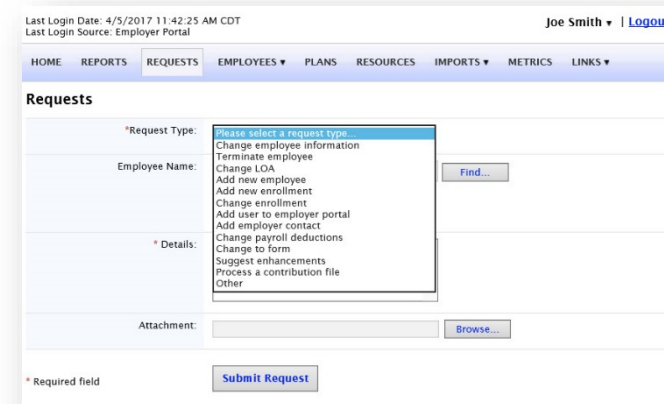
Last Login Date: 4/5/2017 11:42:25 AM CDT
Last Login Source: Employer Portal

Joe Smith ▾ | Logou

HOME REPORTS REQUESTS EMPLOYEES ▾ PLANS RESOURCES IMPORTS ▾ METRICS LINKS ▾

Requests

*Request Type:
Please select a request type...
Change employee information
Terminate employee
Change LOA
Add new employee
Add new enrollment
Change enrollment
Add user to employer portal
Add employer contact
Change payroll deductions
Change to form
Suggest enhancements
Process a contribution file
Other

Employee Name:
Find...

* Details:

Attachment:
Browse...

* Required field

Submit Request